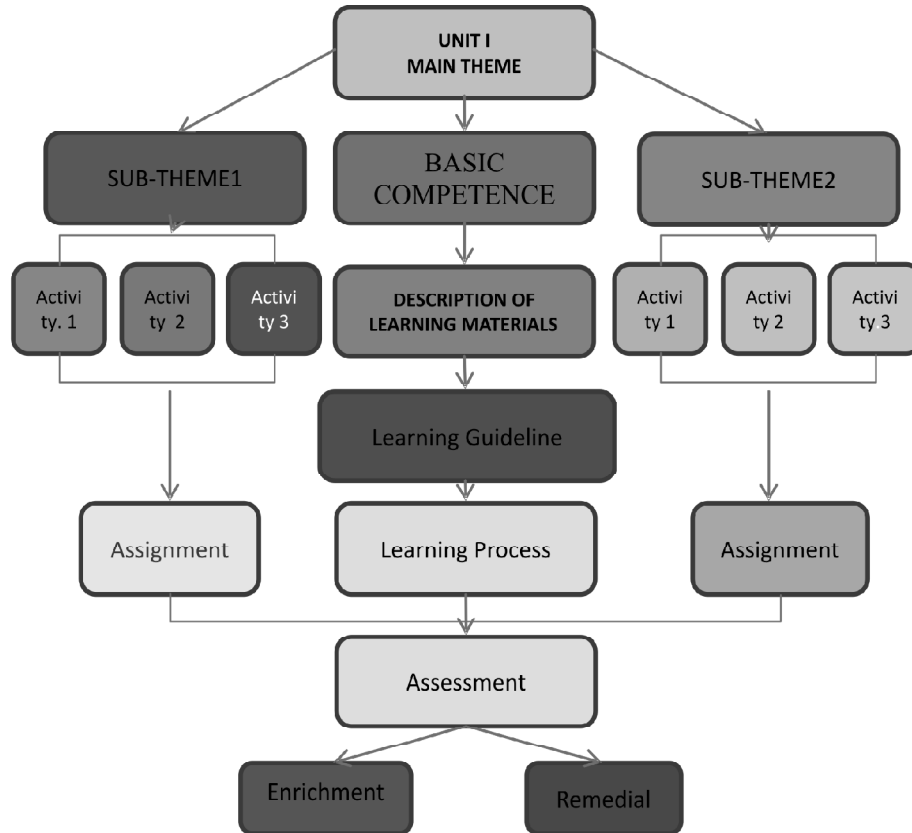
UNIT I
MAIN THEME

SUB-THEME1

BASIC COMPETENCE

SUB-THEME2

Activi ty. 1

Activi ty 2

Activi ty 3

DESCRIPTION OF LEARNING MATERIALS

Activi ty 1

Activi ty 2

Activi ty 3

Learning Guideline

Assignment

Learning Process

Assignment

Assessment

Enrichment

Remedial